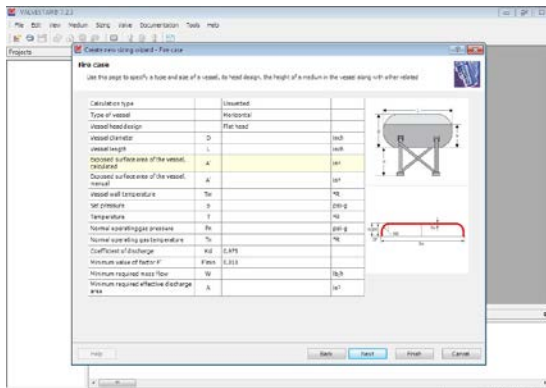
VALVESTAR 7.2.3

File Edit View Medium Sizing Valve Documentation Tools Help

Projects

Create new sizing wizard - Fire case

Fire case

Use this page to specify a type and size of a vessel, its head design, the height of a medium in the vessel along with other related

| Calculation type | | Unwetted | |
|---|---|---|---|
| Type of vessel | | Horizontal | |
| Vessel head design | | Flat head | |
| Vessel diameter | D | | inch |
| Vessel length | L | | inch |
| Exposed surface area of the vessel, calculated | A' | | in² |
| Exposed surface area of the vessel, manual | A' | | in² |
| Vessel wall temperature | Tw | | °R |
| Set pressure | p | | psi-g |
| Temperature | T | | °R |
| Normal operating gas pressure | Pn | | psi-g |
| Normal operating gas temperature | Tn | | °R |
| Coefficient of discharge | Kd | 0.975 | |
| Minimum value of factor F' | Fmin | 0.010 | |
| Minimum required mass flow | W | | lb/h |
| Minimum required effective discharge area | A | | in² |

Help

Back Next Finish Cancel